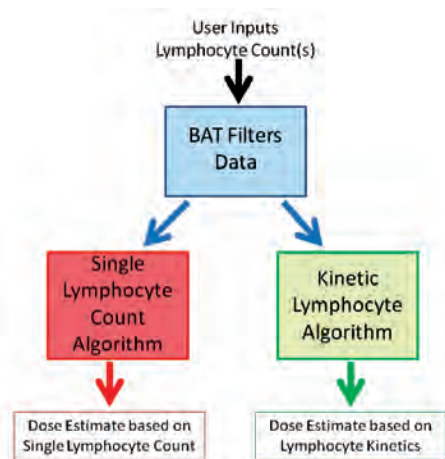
User Inputs
Lymphocyte Count(s)

BAT Filters
Data

Single
Lymphocyte
Count
Algorithm

Kinetic
Lymphocyte
Algorithm

Dose Estimate based on
Single Lymphocyte Count

Dose Estimate based on
Lymphocyte Kinetics